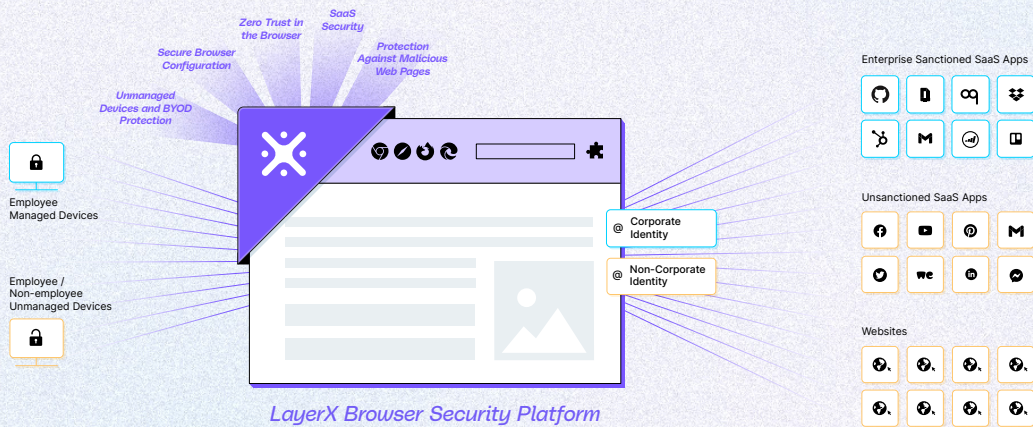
Zero Trust in the Browser

SaaS Security

Secure Browser Configuration

Protection Against Malicious Web Pages

Unmanaged Devices and BYOD Protection

Employee Managed Devices

Employee / Non-employee Unmanaged Devices

Corporate Identity

Non-Corporate Identity

Enterprise Sanctioned SaaS Apps

Unsanctioned SaaS Apps

Websites

LayerX Browser Security Platform